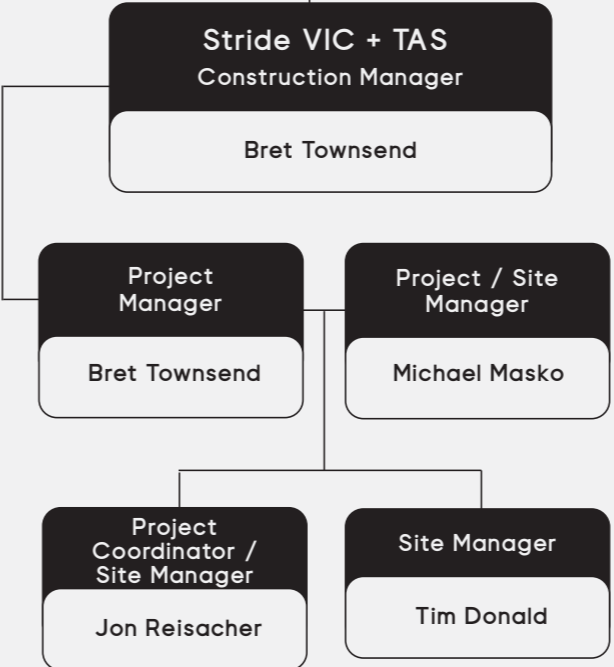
Stride VIC + TAS
Construction Manager

Bret Townsend

Project Manager

Bret Townsend

Project / Site Manager

Michael Masko

Project Coordinator / Site Manager

Jon Reisacher

Site Manager

Tim Donald